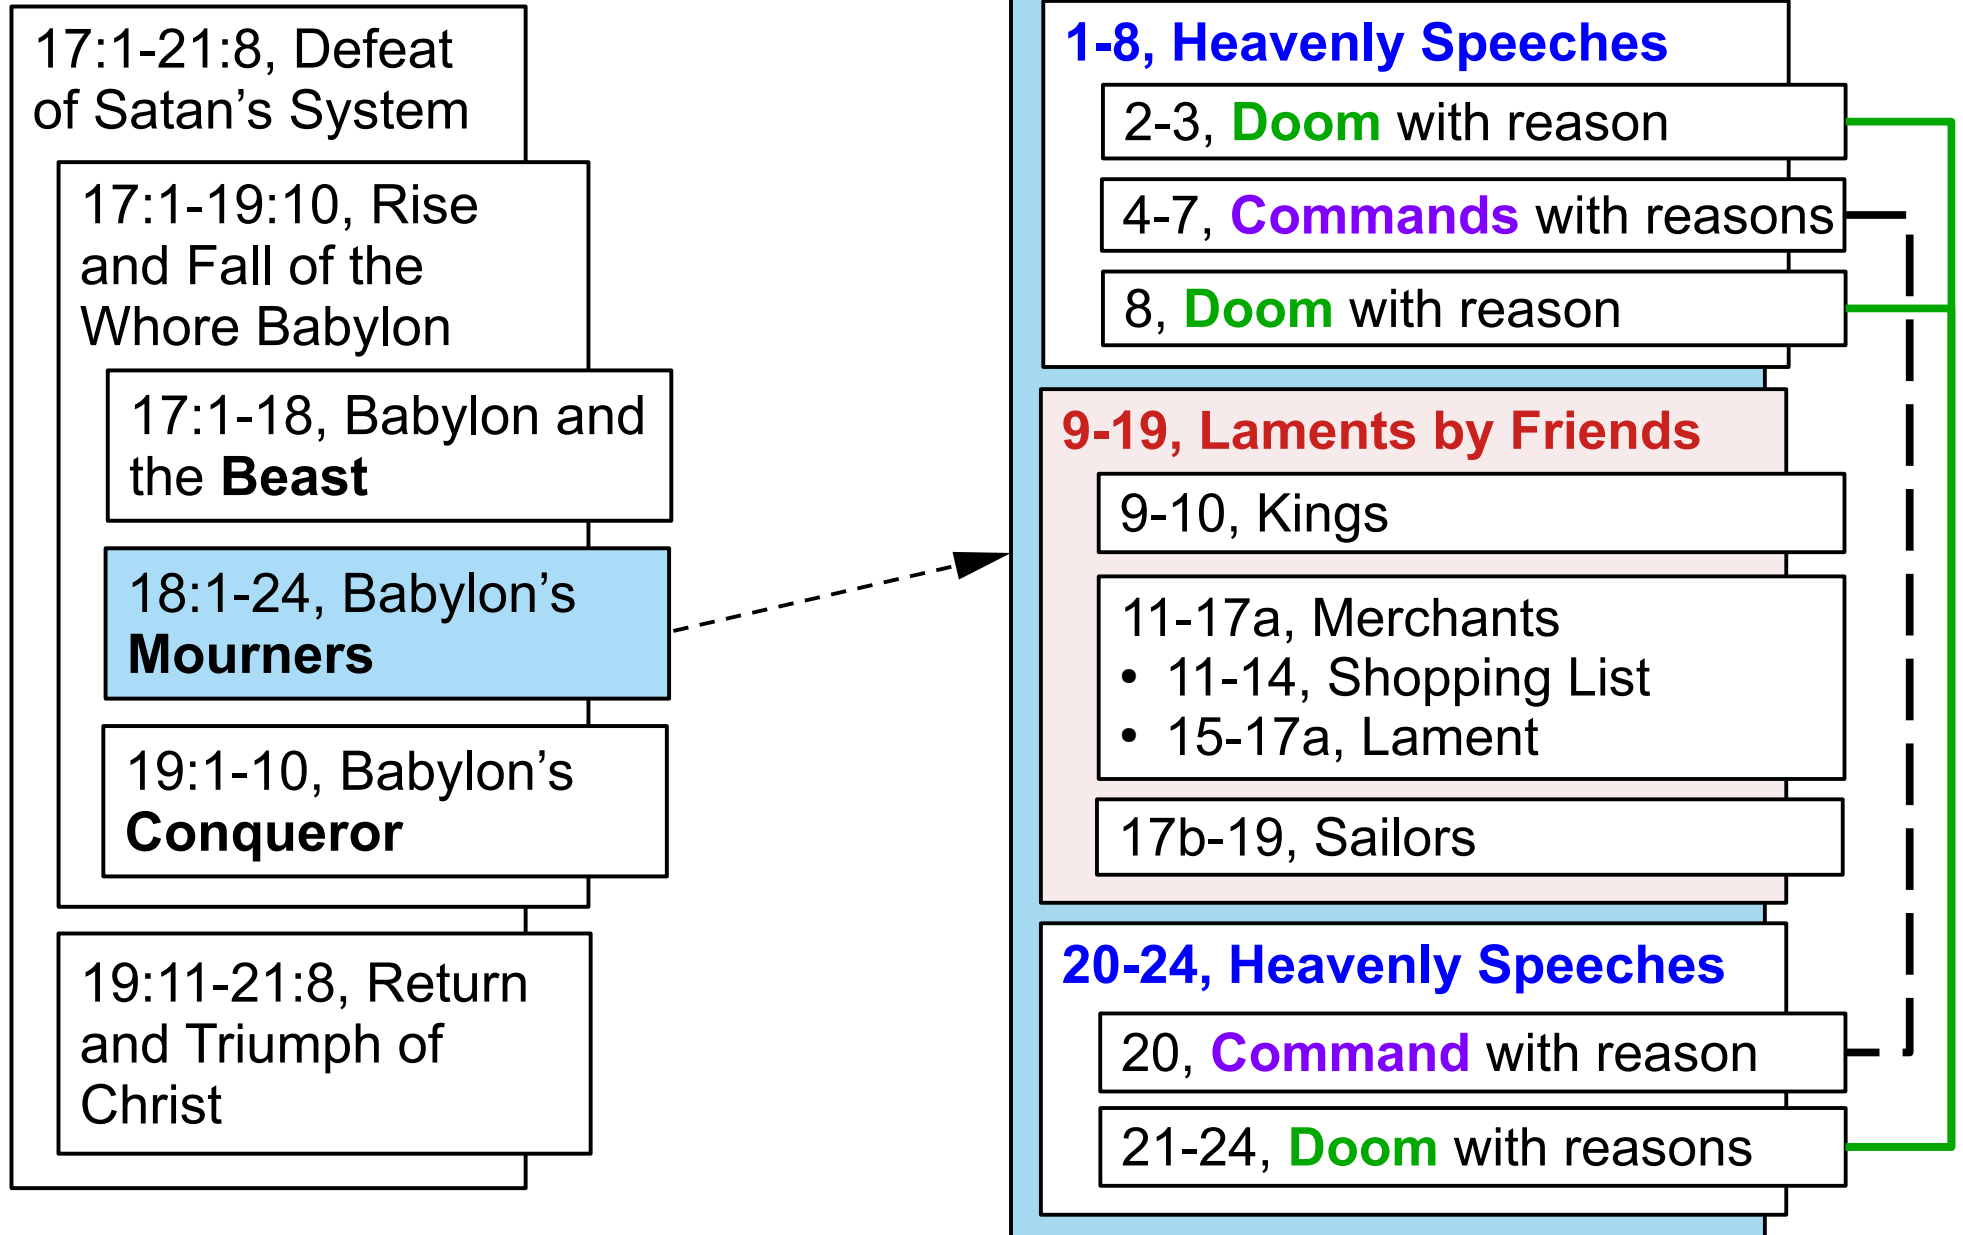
17:1-21:8, Defeat of Satan’s System

17:1-19:10, Rise and Fall of the Whore Babylon

17:1-18, Babylon and the **Beast**

18:1-24, Babylon’s **Mourners**

19:1-10, Babylon’s **Conqueror**

19:11-21:8, Return and Triumph of Christ

1-8, Heavenly Speeches

2-3, Doom with reason

4-7, Commands with reasons

8, Doom with reason

9-19, Laments by Friends

9-10, Kings

11-17a, Merchants
• 11-14, Shopping List
• 15-17a, Lament

17b-19, Sailors

20-24, Heavenly Speeches

20, Command with reason

21-24, Doom with reasons